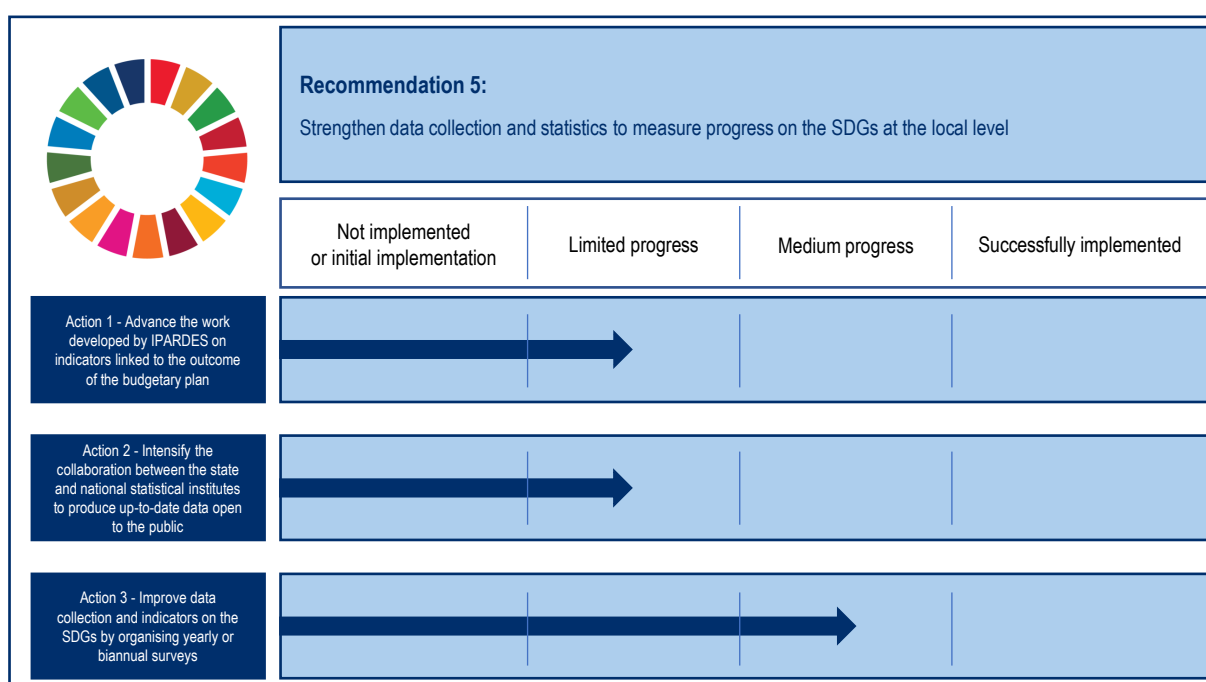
Recommendation 5:

Strengthen data collection and statistics to measure progress on the SDGs at the local level

| Not implemented or initial implementation | Limited progress | Medium progress | Successfully implemented |
|---|---|---|---|

Action 1 - Advance the work developed by IPARDES on indicators linked to the outcome of the budgetary plan

Action 2 - Intensify the collaboration between the state and national statistical institutes to produce up-to-date data open to the public

Action 3 - Improve data collection and indicators on the SDGs by organising yearly or biannual surveys